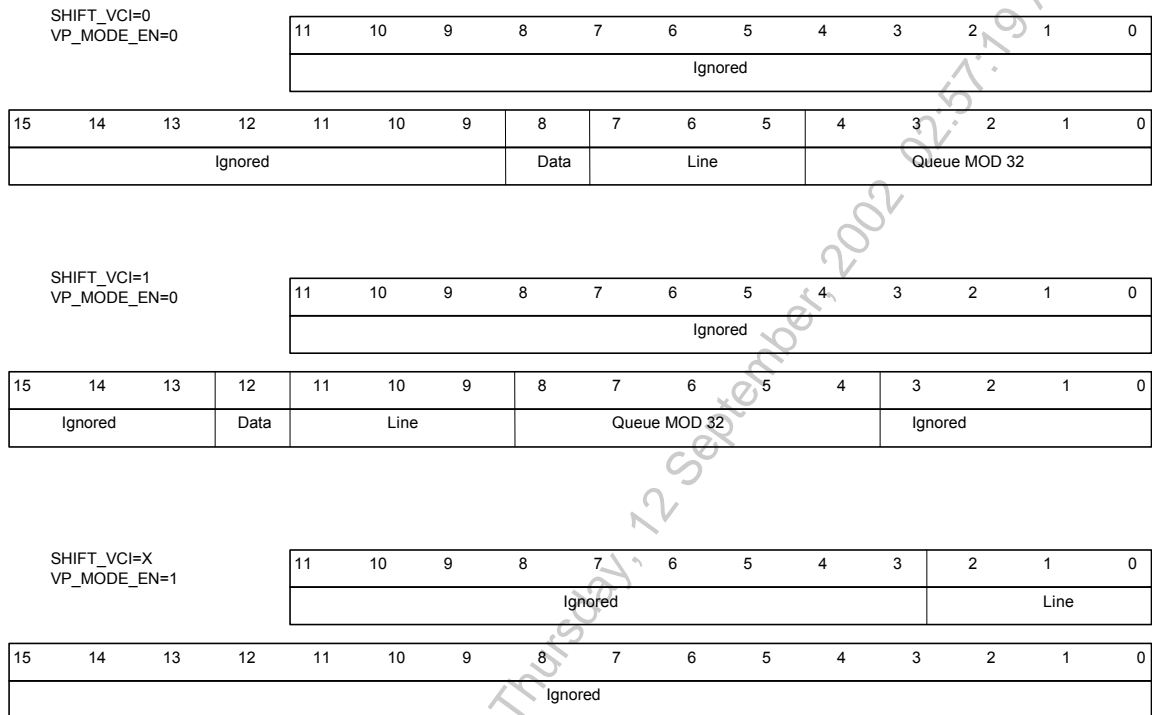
SHIFT_VCI=0
VP_MODE_EN=0

| 11 | 10 | 9 | 8 | 7 | 6 | 5 | 4 | 3 | 2 | 1 | 0 |
|---|---|---|---|---|---|---|---|---|---|---|---|
| Ignored | | | | | | | | | | | |

| 15 | 14 | 13 | 12 | 11 | 10 | 9 | 8 | 7 | 6 | 5 | 4 | 3 | 2 | 1 | 0 |
|---|---|---|---|---|---|---|---|---|---|---|---|---|---|---|---|
| Ignored | | | | | | | Data | Line | | | Queue MOD 32 | | | | |

SHIFT_VCI=1
VP_MODE_EN=0

| 11 | 10 | 9 | 8 | 7 | 6 | 5 | 4 | 3 | 2 | 1 | 0 |
|---|---|---|---|---|---|---|---|---|---|---|---|
| Ignored | | | | | | | | | | | |

| 15 | 14 | 13 | 12 | 11 | 10 | 9 | 8 | 7 | 6 | 5 | 4 | 3 | 2 | 1 | 0 |
|---|---|---|---|---|---|---|---|---|---|---|---|---|---|---|---|
| Ignored | | | Data | Line | | | Queue MOD 32 | | | | | Ignored | | | |

SHIFT_VCI=X
VP_MODE_EN=1

| 11 | 10 | 9 | 8 | 7 | 6 | 5 | 4 | 3 | 2 | 1 | 0 |
|---|---|---|---|---|---|---|---|---|---|---|---|
| Ignored | | | | | | | | | Line | | |

| 15 | 14 | 13 | 12 | 11 | 10 | 9 | 8 | 7 | 6 | 5 | 4 | 3 | 2 | 1 | 0 |
|---|---|---|---|---|---|---|---|---|---|---|---|---|---|---|---|
| Ignored | | | | | | | | | | | | | | | |

Thursday, 12 September, 2002 02:57:19